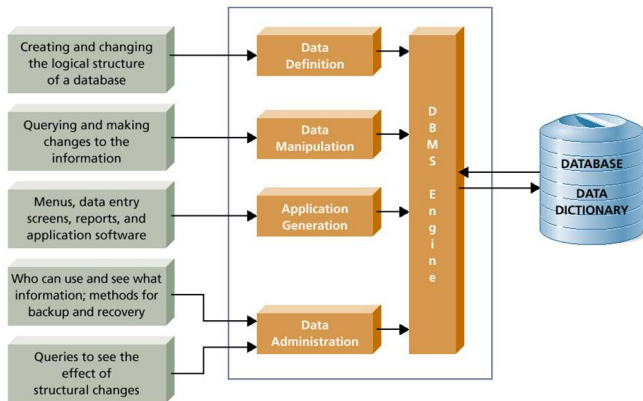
Creating and changing the logical structure of a database

Querying and making changes to the information

Menus, data entry screens, reports, and application software

Who can use and see what information; methods for backup and recovery

Queries to see the effect of structural changes

Data Definition

Data Manipulation

Application Generation

Data Administration

DBMS Engine

DATABASE

DATA DICTIONARY